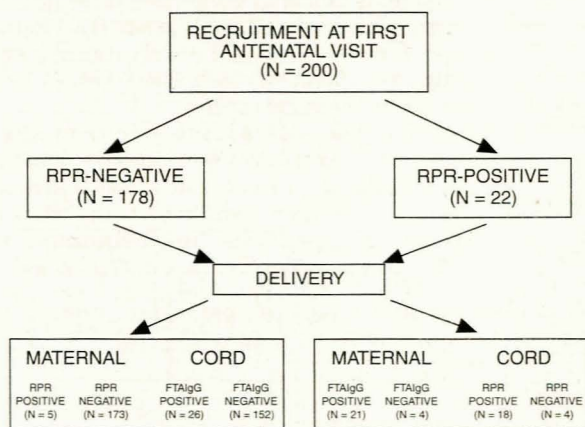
RECRUITMENT AT FIRST ANTENATAL VISIT
(N = 200)

RPR-NEGATIVE
(N = 178)

RPR-POSITIVE
(N = 22)

DELIVERY

MATERNAL

RPR POSITIVE (N = 5)

RPR NEGATIVE (N = 173)

CORD

FTAIgG POSITIVE (N = 26)

FTAIgG NEGATIVE (N = 152)

MATERNAL

FTAIgG POSITIVE (N = 21)

FTAIgG NEGATIVE (N = 4)

CORD

RPR POSITIVE (N = 18)

RPR NEGATIVE (N = 4)